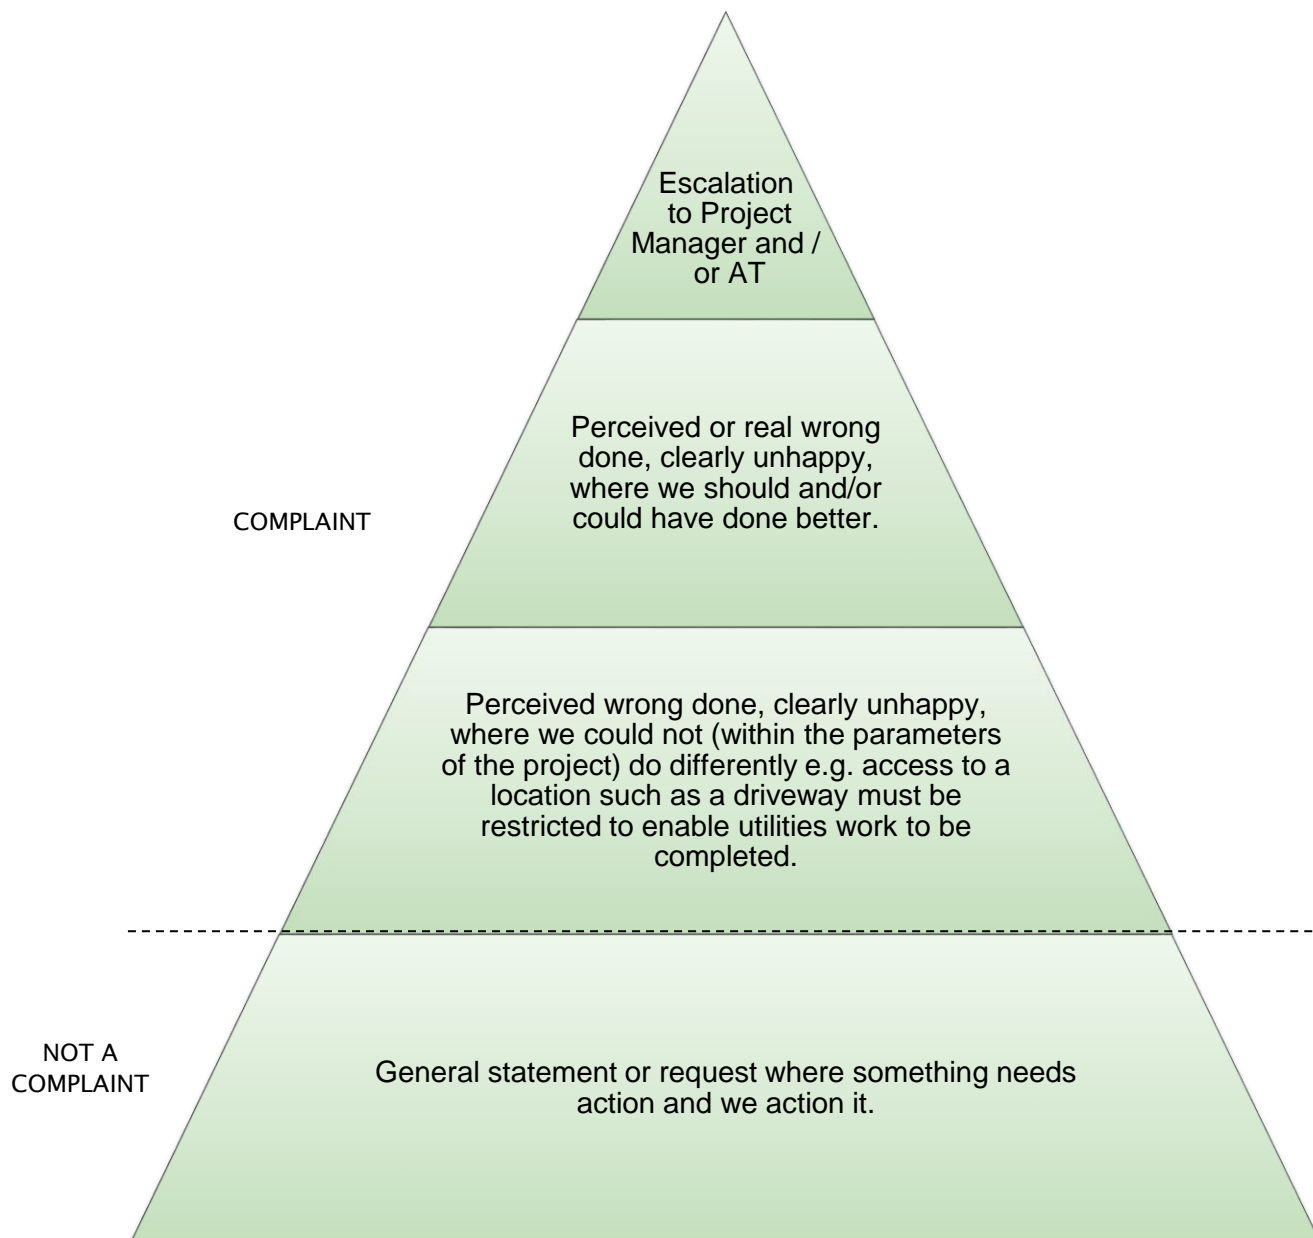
Escalation to Project Manager and / or AT

Perceived or real wrong done, clearly unhappy, where we should and/or could have done better.

COMPLAINT

Perceived wrong done, clearly unhappy, where we could not (within the parameters of the project) do differently e.g. access to a location such as a driveway must be restricted to enable utilities work to be completed.

NOT A COMPLAINT

General statement or request where something needs action and we action it.